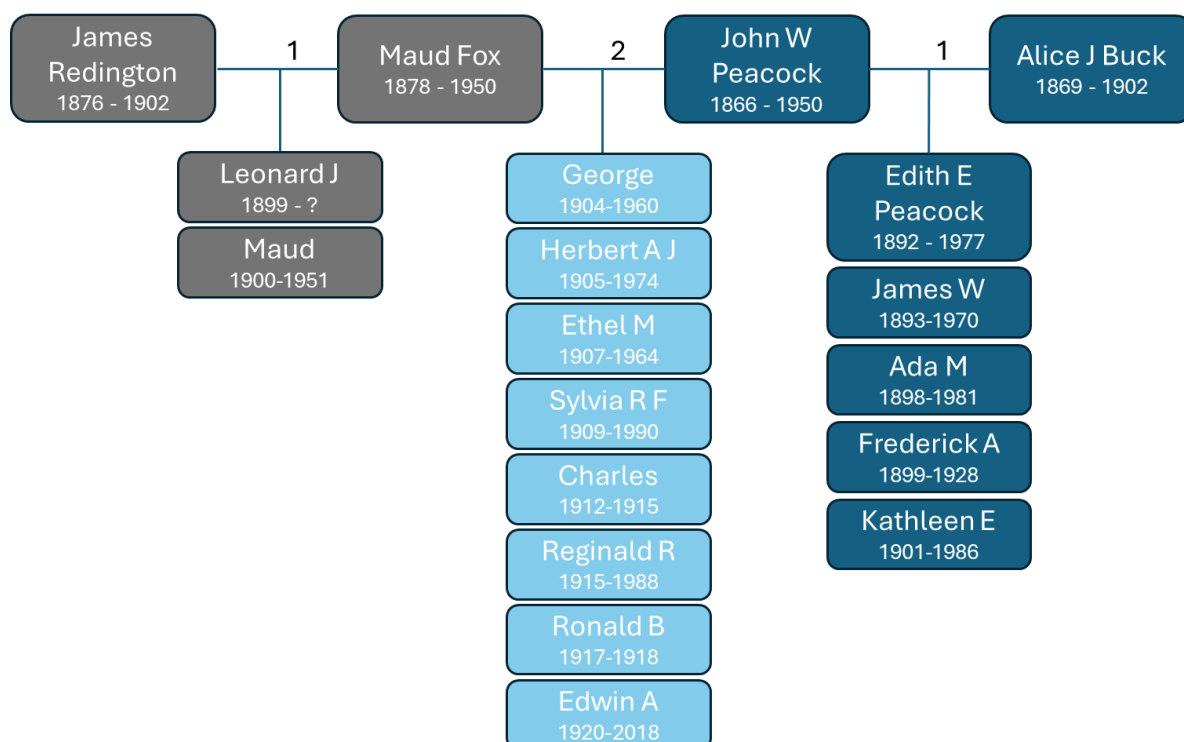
James Redington
1876 - 1902

1

Maud Fox
1878 - 1950

2

John W Peacock
1866 - 1950

1

Alice J Buck
1869 - 1902

Leonard J
1899 - ?

Maud
1900-1951

George
1904-1960

Herbert A J
1905-1974

Ethel M
1907-1964

Sylvia R F
1909-1990

Charles
1912-1915

Reginald R
1915-1988

Ronald B
1917-1918

Edwin A
1920-2018

Edith E Peacock
1892 - 1977

James W
1893-1970

Ada M
1898-1981

Frederick A
1899-1928

Kathleen E
1901-1986